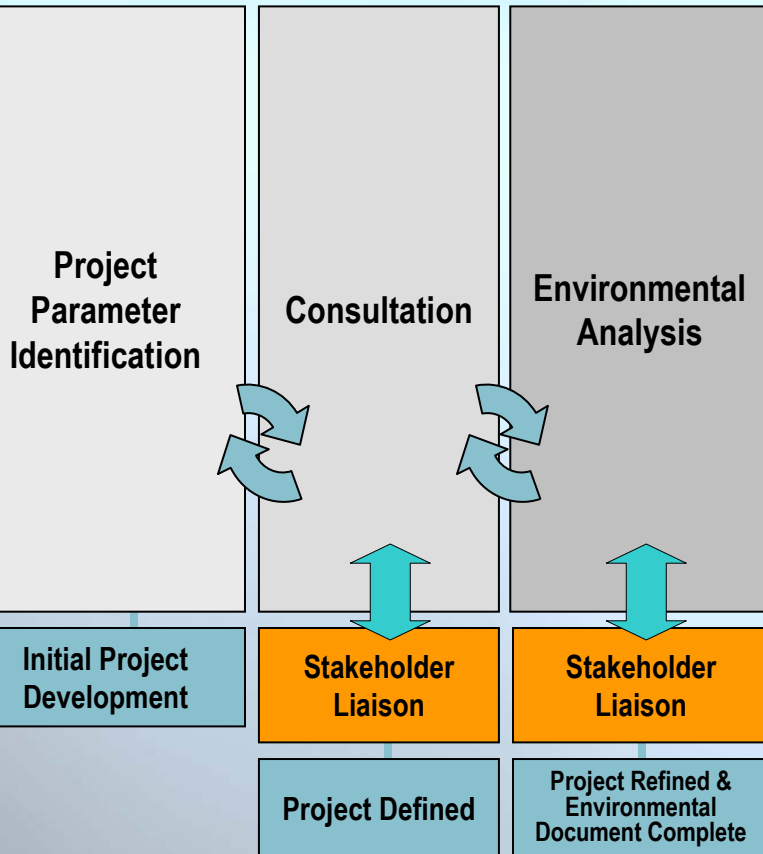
Project Parameter Identification

Consultation

Environmental Analysis

Initial Project Development

Stakeholder Liaison

Stakeholder Liaison

Project Defined

Project Refined & Environmental Document Complete